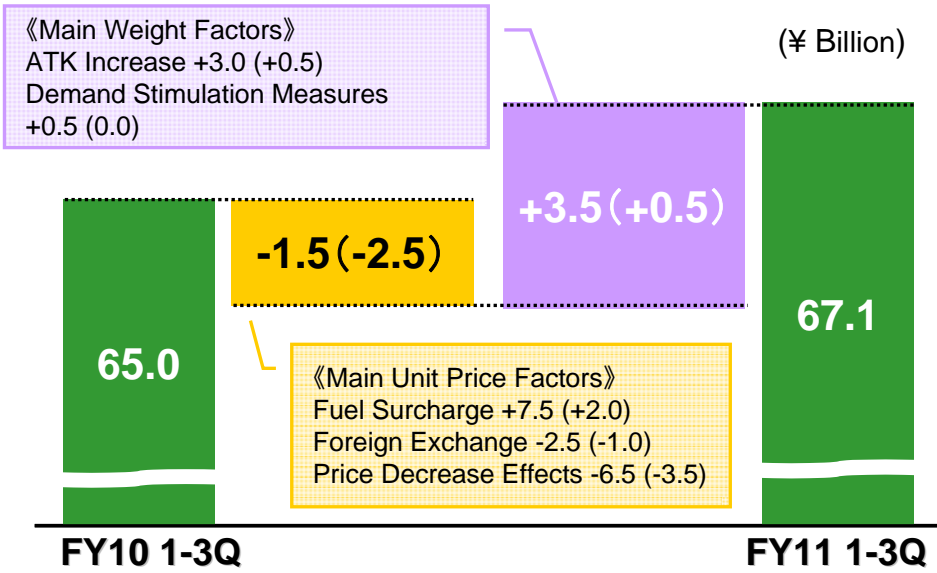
《Main Weight Factors》
ATK Increase +3.0 (+0.5)
Demand Stimulation Measures +0.5 (0.0)

(¥ Billion)

65.0

-1.5（-2.5）

+3.5（+0.5）

67.1

《Main Unit Price Factors》
Fuel Surcharge +7.5 (+2.0)
Foreign Exchange -2.5 (-1.0)
Price Decrease Effects -6.5 (-3.5)

FY10 1-3Q

FY11 1-3Q